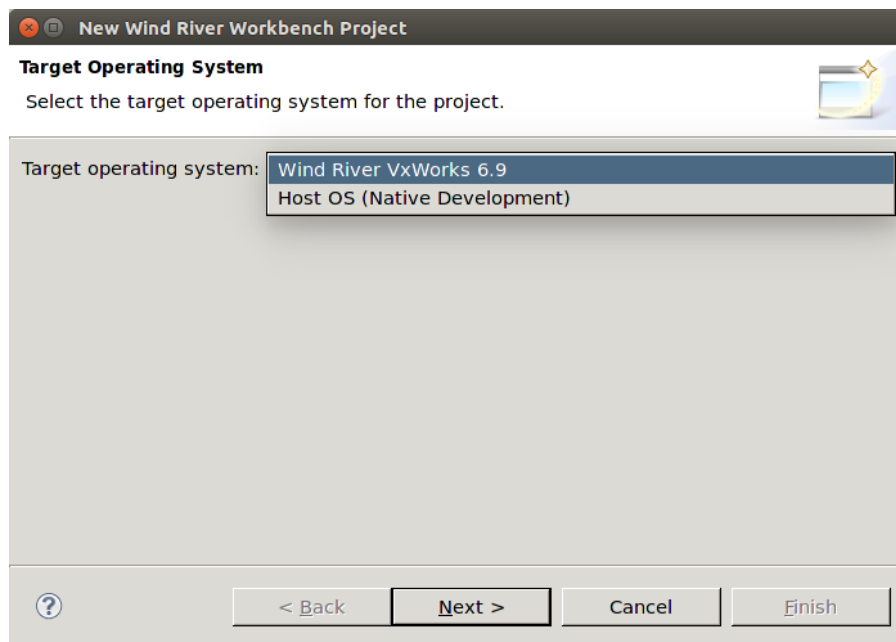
New Wind River Workbench Project

Target Operating System

Select the target operating system for the project.

Target operating system: Wind River VxWorks 6.9
Host OS (Native Development)

?

< Back

Next >

Cancel

Finish